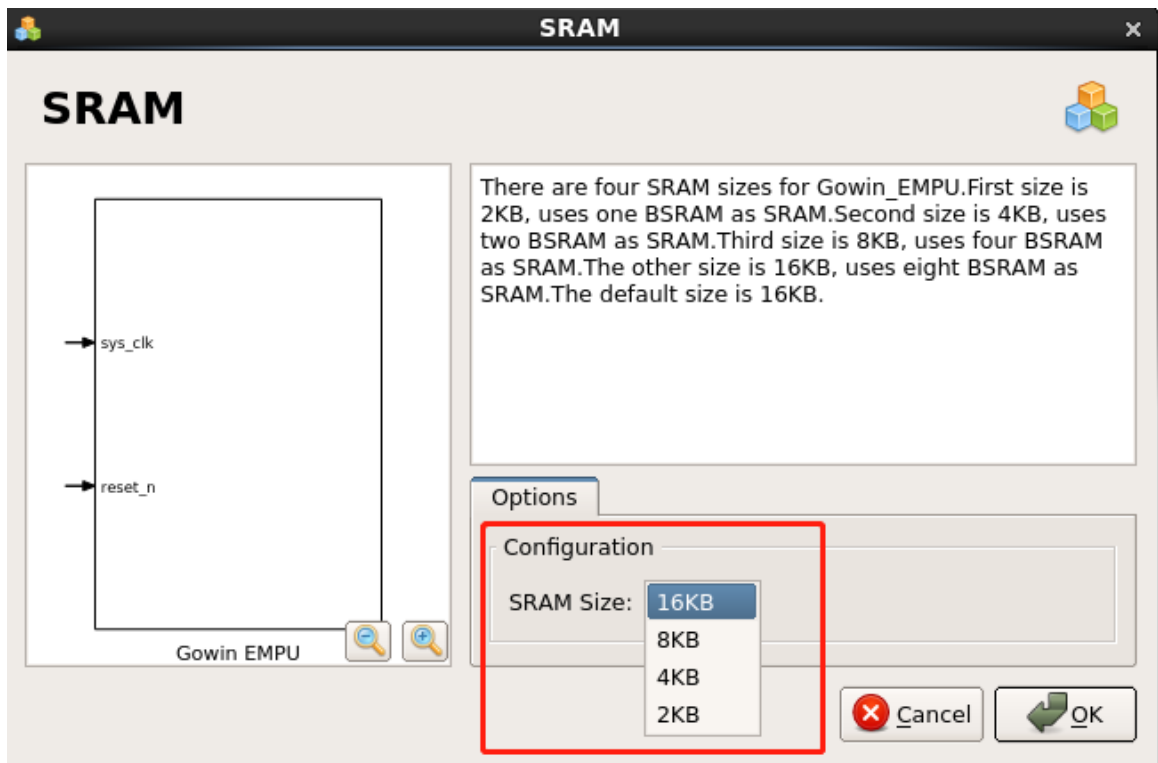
SRAM

SRAM

sys_clk

reset_n

Gowin EMPU

There are four SRAM sizes for Gowin_EMPU.First size is 2KB, uses one BSRAM as SRAM.Second size is 4KB, uses two BSRAM as SRAM.Third size is 8KB, uses four BSRAM as SRAM.The other size is 16KB, uses eight BSRAM as SRAM.The default size is 16KB.

Options

Configuration

SRAM Size: 16KB
8KB
4KB
2KB

Cancel
OK